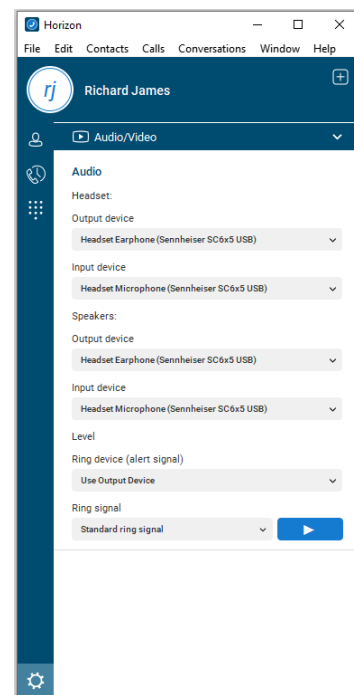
Horizon

File Edit Contacts Calls Conversations Window Help

rj

Richard James

Audio/Video

Audio

Headset:

Output device

Headset Earphone (Sennheiser SC6x5 USB)

Input device

Headset Microphone (Sennheiser SC6x5 USB)

Speakers:

Output device

Headset Earphone (Sennheiser SC6x5 USB)

Input device

Headset Microphone (Sennheiser SC6x5 USB)

Level

Ring device (alert signal)

Use Output Device

Ring signal

Standard ring signal